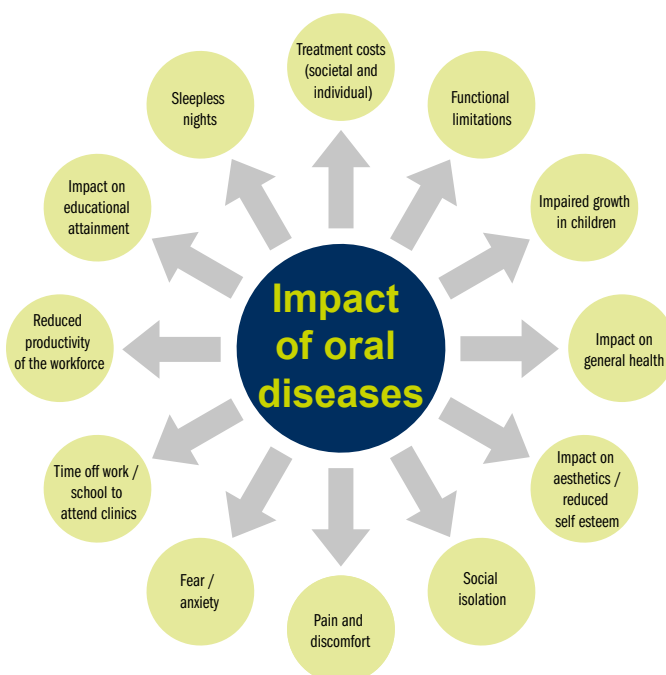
Impact of oral diseases

Treatment costs (societal and individual)

Functional limitations

Impaired growth in children

Impact on general health

Impact on aesthetics / reduced self esteem

Social isolation

Pain and discomfort

Fear / anxiety

Time off work / school to attend clinics

Reduced productivity of the workforce

Impact on educational attainment

Sleepless nights